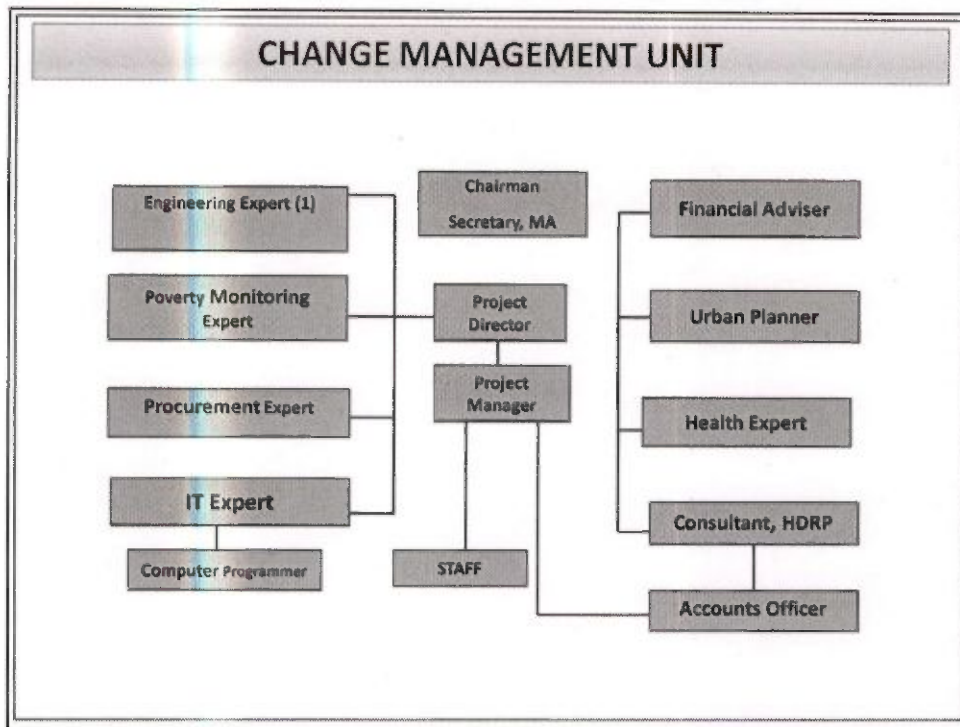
CHANGE MANAGEMENT UNIT

Engineering Expert (1)

Chairman
Secretary, MA

Financial Adviser

Poverty Monitoring Expert

Project Director

Urban Planner

Project Manager

Procurement Expert

Health Expert

IT Expert

Consultant, HDRP

Computer Programmer

STAFF

Accounts Officer